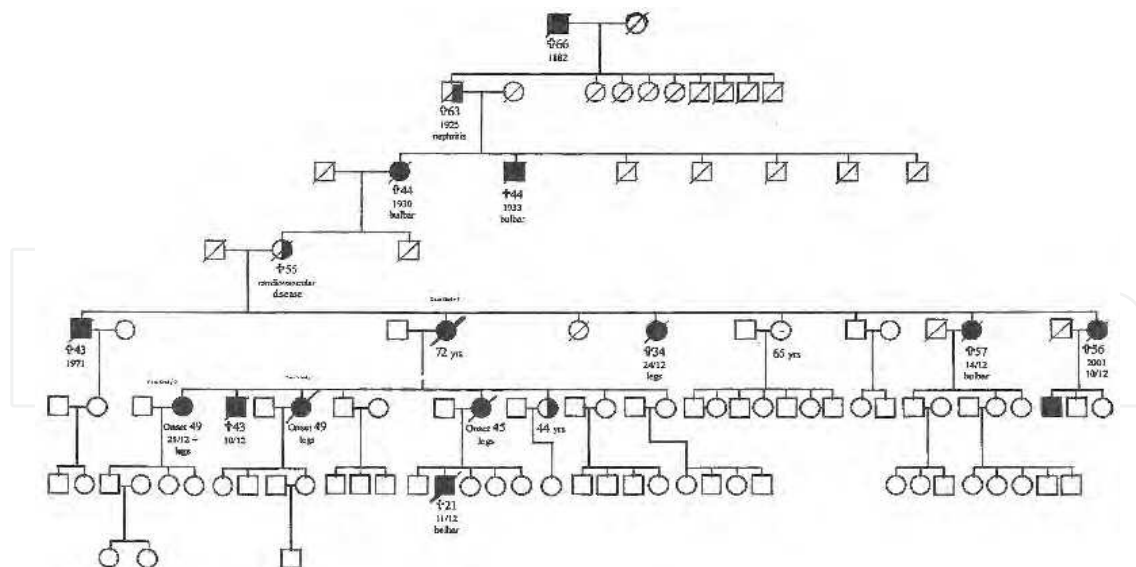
✝66
1882

✝63
1925
nephritis

✝44
1930
bulbar

✝44
1933
bulbar

✝55
cerebrovascular
disease

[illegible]

✝43
1971

72 yrs

✝34
24/12
legs

65 yrs

✝57
14/12
bulbar

✝56
2001
10/12

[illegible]

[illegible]

Onset 49
21/12 –
legs

✝43
10/12

Onset 49
legs

Onset 45
legs

44 yrs

✝21
11/12
bulbar